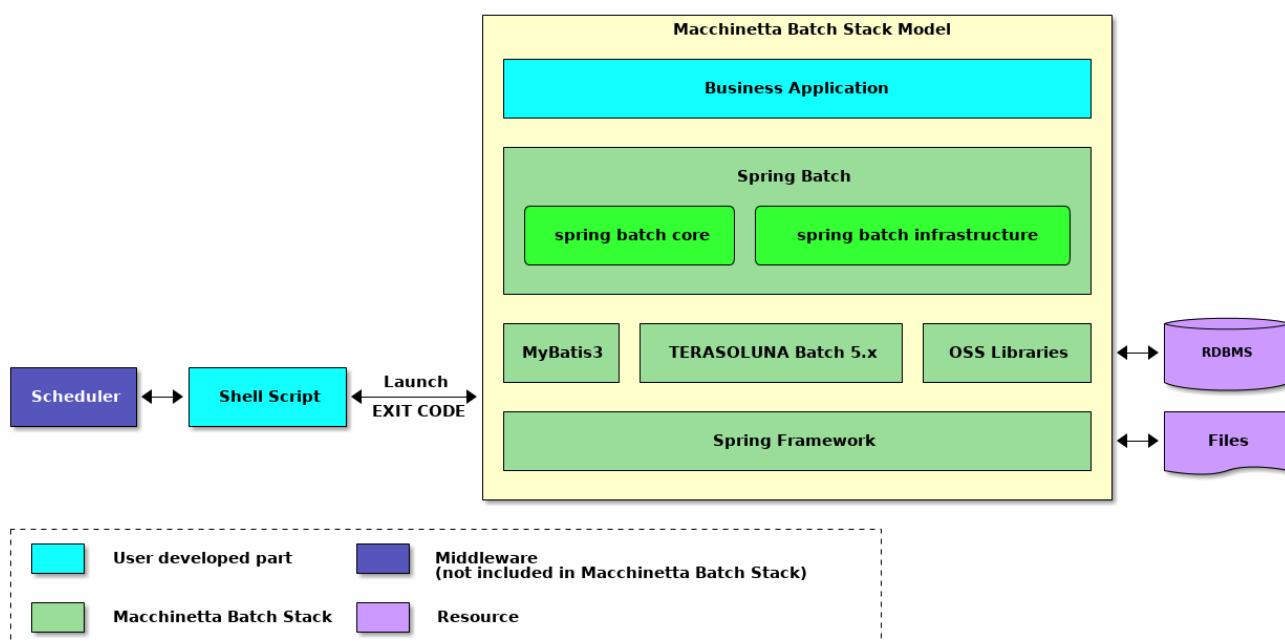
Macchinetta Batch Stack Model

Business Application

Spring Batch

spring batch core

spring batch infrastructure

MyBatis3

TERASOLUNA Batch 5.x

OSS Libraries

Spring Framework

Scheduler

Shell Script

Launch

EXIT CODE

RDBMS

Files

User developed part

Middleware
(not included in Macchinetta Batch Stack)

Macchinetta Batch Stack

Resource